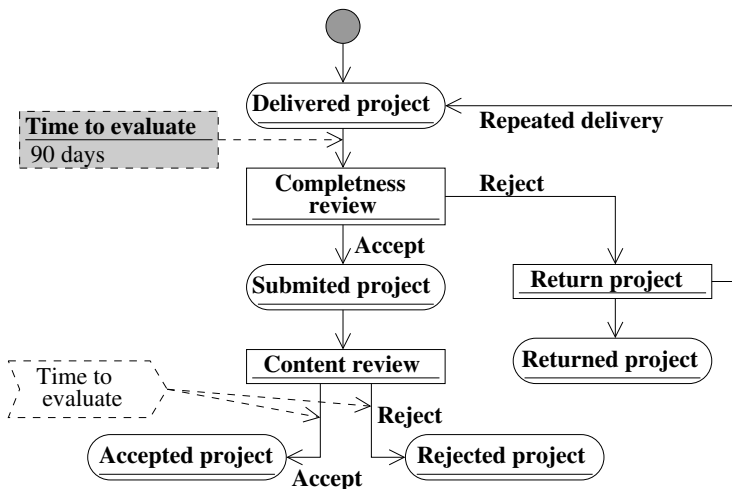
Delivered project

Repeated delivery

Time to evaluate
90 days

Completness review

Reject

Accept

Submited project

Return project

Returned project

Content review

Time to evaluate

Reject

Accepted project

Accept

Rejected project